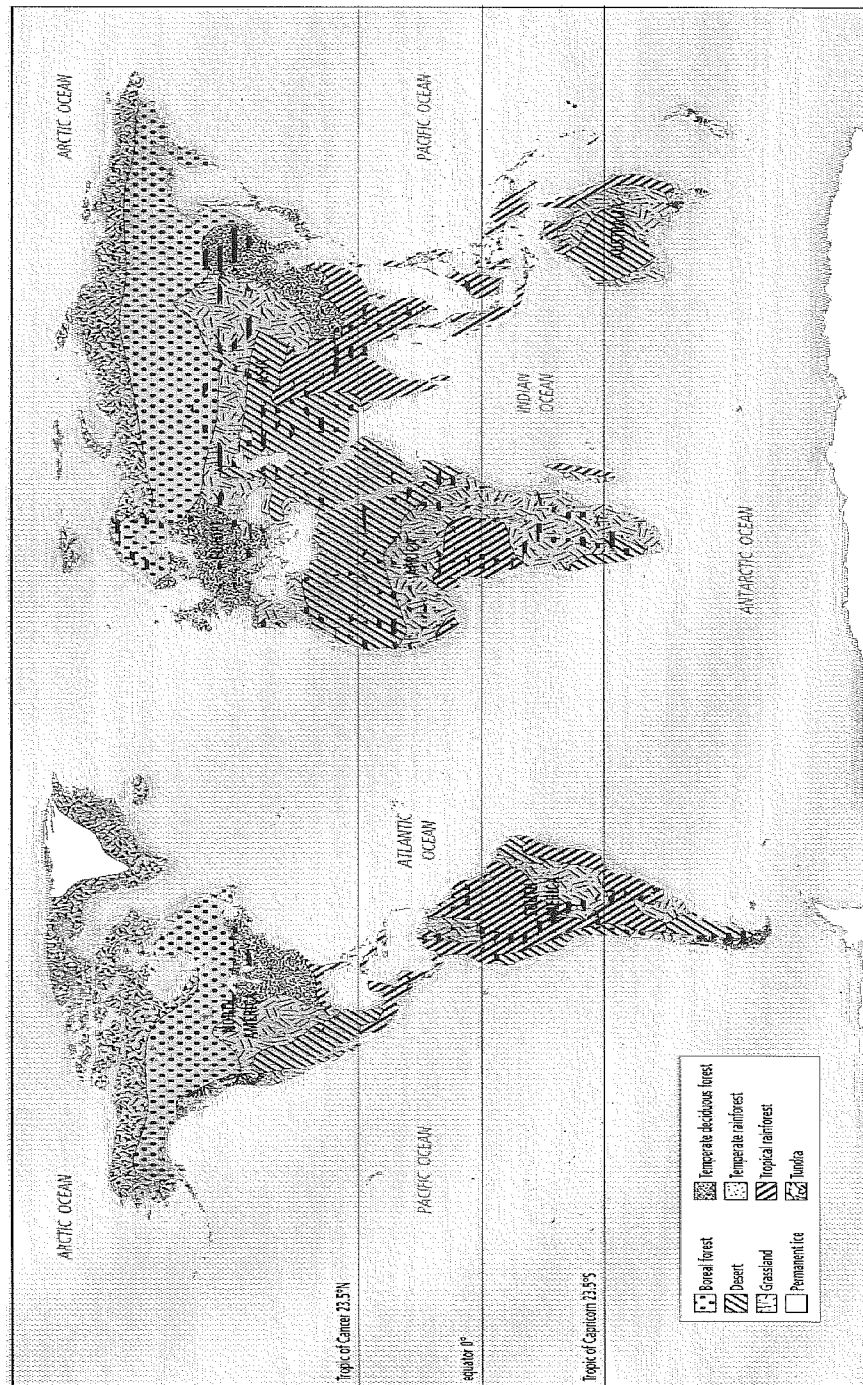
ARCTIC OCEAN

ARCTIC OCEAN

PACIFIC OCEAN

PACIFIC OCEAN

ATLANTIC OCEAN

INDIAN OCEAN

ANTARCTIC OCEAN

NORTH AMERICA

SOUTH AMERICA

AFRICA

EUROPE

ASIA

AUSTRALIA

Tropic of Cancer 23.5°N

Equator 0°

Tropic of Capricorn 23.5°S

Boreal forest
Desert
Grassland
Permanent ice
Temperate deciduous forest
Temperate rainforest
Tropical rainforest
Tundra